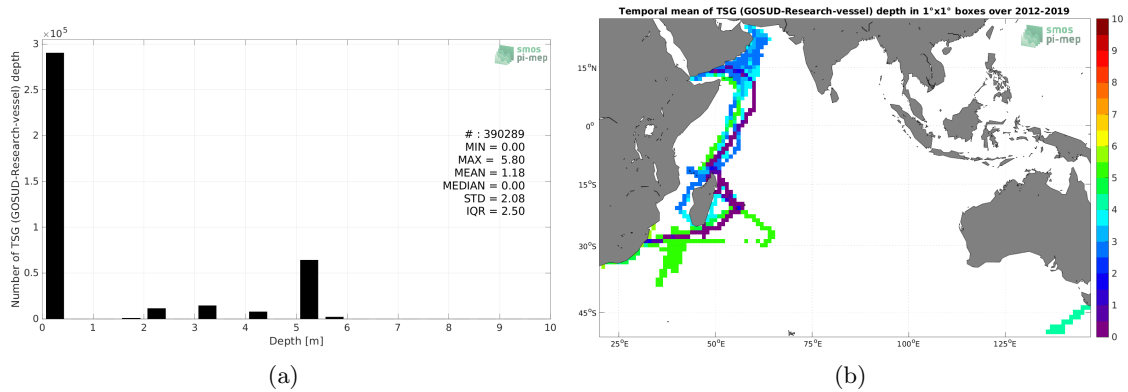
$\times 10^5$
3
2.5
2
1.5
1
0.5
0
Number of TSG (GOSUD-Research-vessel) depth
smos pi-mep
# : 390289
MIN = 0.00
MAX = 5.80
MEAN = 1.18
MEDIAN = 0.00
STD = 2.08
IQR = 2.50
0 1 2 3 4 5 6 7 8 9 10
Depth [m]
(a)

Temporal mean of TSG (GOSUD-Research-vessel) depth in 1°x1° boxes over 2012-2019
smos pi-mep
15°N
0°
15°S
30°S
45°S
25°E 50°E 75°E 100°E 125°E
10
9
8
7
6
5
4
3
2
1
0
(b)